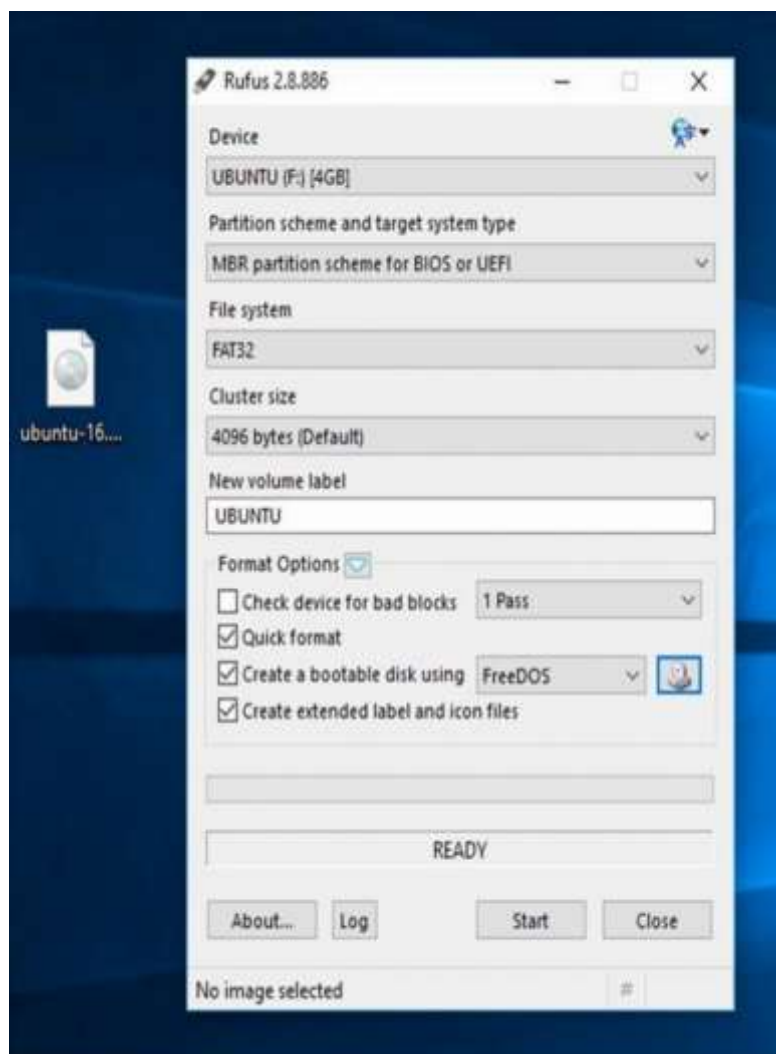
ubuntu-16....

Rufus 2.8.886

Device

UBUNTU (F:) [4GB]

Partition scheme and target system type

MBR partition scheme for BIOS or UEFI

File system

FAT32

Cluster size

4096 bytes (Default)

New volume label

UBUNTU

Format Options

Check device for bad blocks 1 Pass

Quick format

Create a bootable disk using FreeDOS

Create extended label and icon files

READY

About... Log Start Close

No image selected #